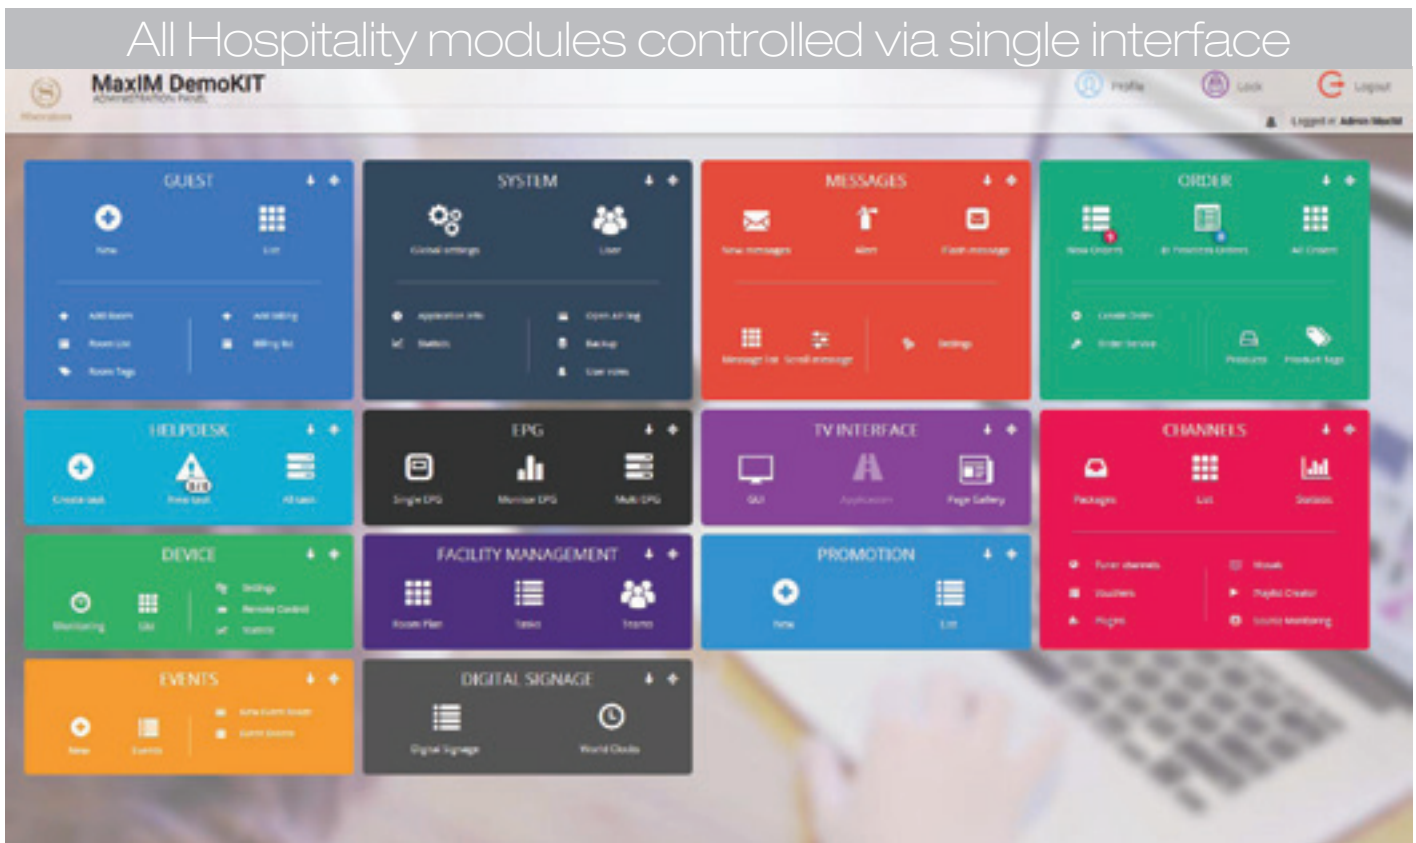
All Hospitality modules controlled via single interface

MaxIM DemoKIT
ADMINISTRATION PANEL

Profile Lock Logout

Logged in Admin MaxIM

GUEST
New List
Add Room Add billing
Room List Billing list
Room Tags

SYSTEM
Global settings User
Application info Open API log
Statistic Backup
User roles

MESSAGES
New messages Alert Flash message
Message list Scroll message Settings

ORDER
New Orders In Progress Orders All Orders
Create Order
Order Service
Products Product tags

HELPDESK
Create task Free task All tasks

EPG
Single EPG Monitor EPG Multi EPG

TV INTERFACE
GUI Application Page Gallery

CHANNELS
Packages List Statistic
Tuner channels Movies
Vouchers Playlist Creator
Plugins Source Monitoring

DEVICE
Monitoring Grid Settings Remote Control Statistic

FACILITY MANAGEMENT
Room Plan Tasks Teams

PROMOTION
New List

EVENTS
New Events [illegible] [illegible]

DIGITAL SIGNAGE
Digital Signage World Clocks